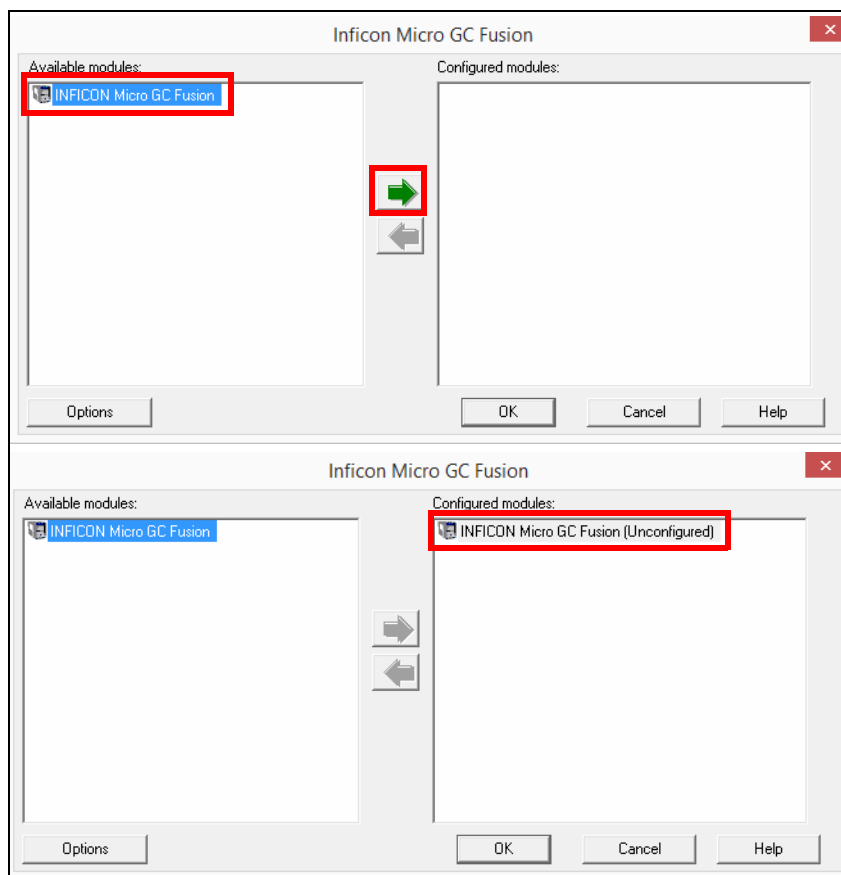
Inficon Micro GC Fusion
×

Available modules:
INFICON Micro GC Fusion

Configured modules:

Options
OK
Cancel
Help

Inficon Micro GC Fusion
×

Available modules:
INFICON Micro GC Fusion

Configured modules:
INFICON Micro GC Fusion (Unconfigured)

Options
OK
Cancel
Help